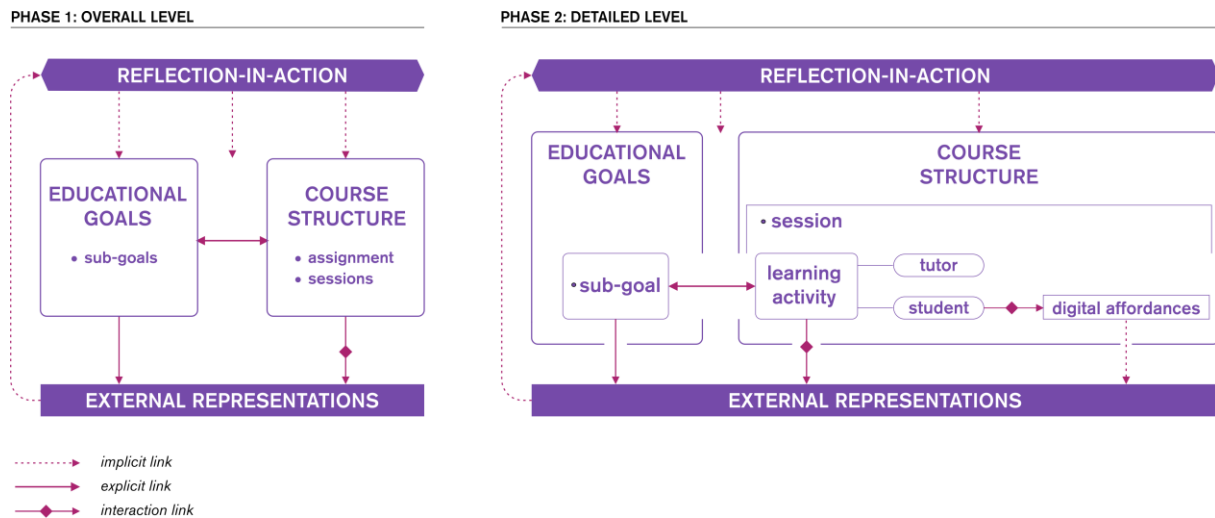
PHASE 1: OVERALL LEVEL

REFLECTION-IN-ACTION

EDUCATIONAL GOALS

• sub-goals

COURSE STRUCTURE

• assignment
• sessions

EXTERNAL REPRESENTATIONS

PHASE 2: DETAILED LEVEL

REFLECTION-IN-ACTION

EDUCATIONAL GOALS

• sub-goal

COURSE STRUCTURE

• session

learning activity

tutor

student

digital affordances

EXTERNAL REPRESENTATIONS

implicit link
explicit link
interaction link